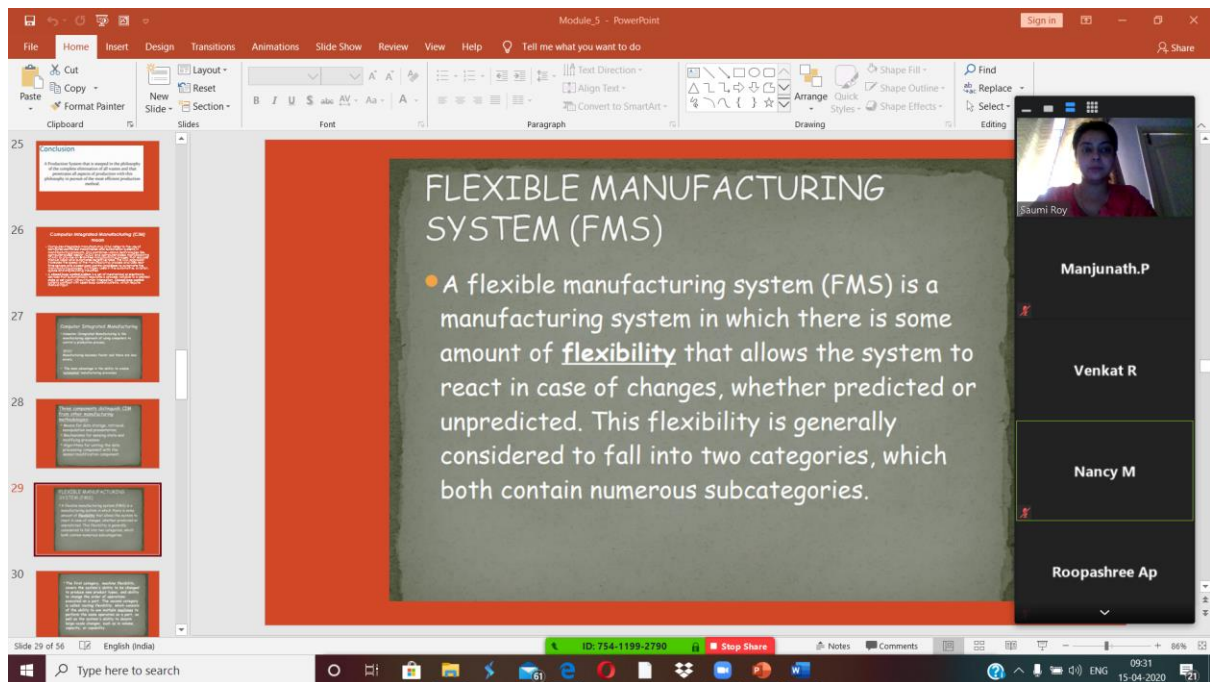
Module_5 - PowerPoint

Sign in

File Home Insert Design Transitions Animations Slide Show Review View Help Tell me what you want to do

Share

Cut Copy Format Painter Paste Clipboard

Layout Reset Section New Slide Slides

Font

Text Direction Align Text Convert to SmartArt Paragraph

Arrange Quick Styles Shape Fill Shape Outline Shape Effects Drawing

Find Replace Select Editing

25 Conclusion

26 Computer Integrated Manufacturing (CIM)

27 Computer Integrated Manufacturing

28 Three components distinguish CIM from other manufacturing methodologies

29 FLEXIBLE MANUFACTURING SYSTEM (FMS)

30

FLEXIBLE MANUFACTURING SYSTEM (FMS)

A flexible manufacturing system (FMS) is a manufacturing system in which there is some amount of **flexibility** that allows the system to react in case of changes, whether predicted or unpredicted. This flexibility is generally considered to fall into two categories, which both contain numerous subcategories.

Saumi Roy

Manjunath.P

Venkat R

Nancy M

Roopashree Ap

Slide 29 of 56 English (India)

ID: 754-1199-2790 Stop Share

Notes Comments 86%

Type here to search

ENG 09:31 15-04-2020 21